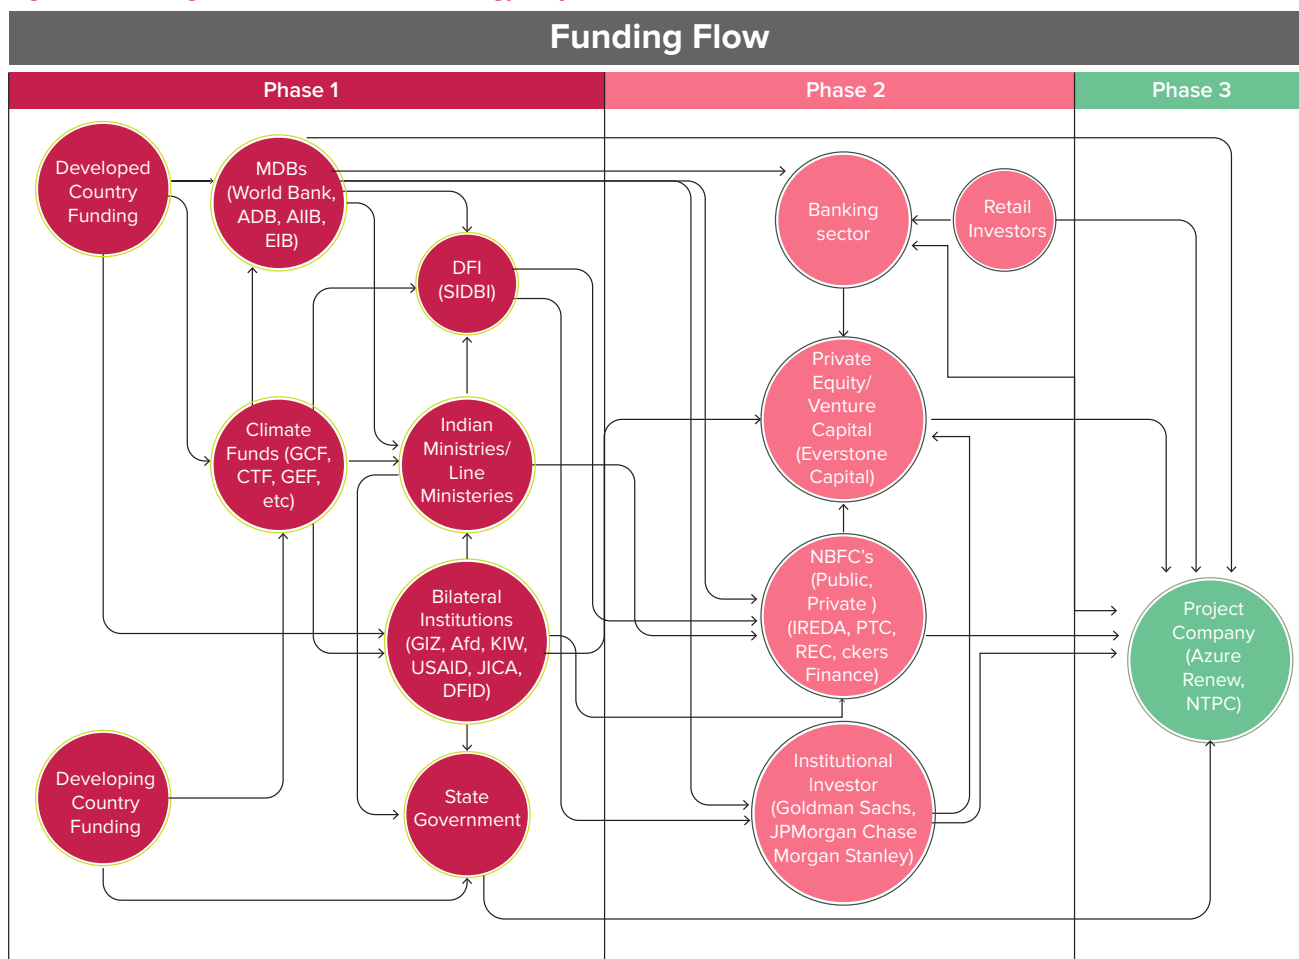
Funding Flow

Phase 1

Phase 2

Phase 3

Developed Country Funding

MDBs (World Bank, ADB, AIIB, EIB)

DFI (SIDBI)

Climate Funds (GCF, CTF, GEF, etc)

Indian Ministries/ Line Ministeries

Bilateral Institutions (GIZ, Afd, KIW, USAID, JICA, DFID)

Developing Country Funding

State Government

Banking sector

Retail Investors

Private Equity/ Venture Capital (Everstone Capital)

NBFC's (Public, Private ) (IREDA, PTC, REC, ckers Finance)

Institutional Investor (Goldman Sachs, JPMorgan Chase Morgan Stanley)

Project Company (Azure Renew, NTPC)